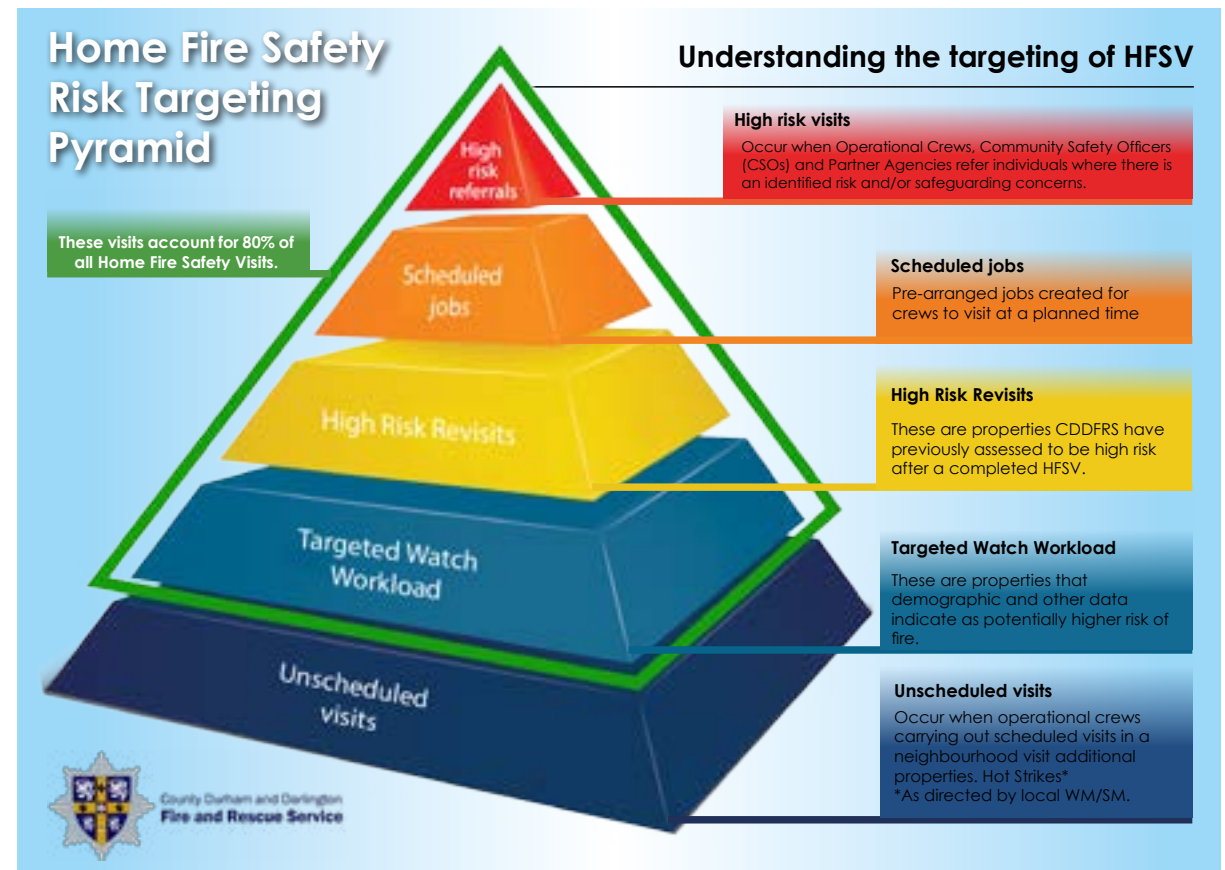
Home Fire Safety Risk Targeting Pyramid

Understanding the targeting of HFSV

These visits account for 80% of all Home Fire Safety Visits.

High risk referrals

Scheduled jobs

High Risk Revisits

Targeted Watch Workload

Unscheduled visits

High risk visits
Occur when Operational Crews, Community Safety Officers (CSOs) and Partner Agencies refer individuals where there is an identified risk and/or safeguarding concerns.

Scheduled jobs
Pre-arranged jobs created for crews to visit at a planned time

High Risk Revisits
These are properties CDDFRS have previously assessed to be high risk after a completed HFSV.

Targeted Watch Workload
These are properties that demographic and other data indicate as potentially higher risk of fire.

Unscheduled visits
Occur when operational crews carrying out scheduled visits in a neighbourhood visit additional properties. Hot Strikes*
*As directed by local WM/SM.

County Durham and Darlington
Fire and Rescue Service